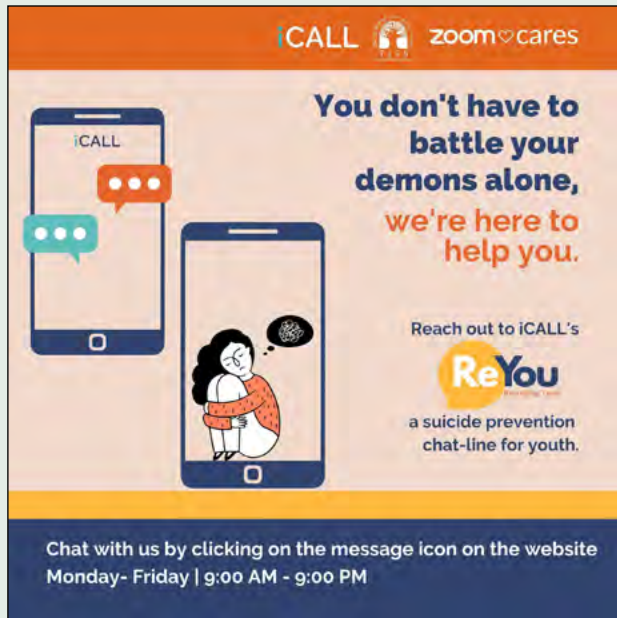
iCALL zoom♡cares

iCALL

You don't have to battle your demons alone,

we're here to help you.

Reach out to iCALL's

ReYou

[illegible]

a suicide prevention chat-line for youth.

Chat with us by clicking on the message icon on the website
Monday- Friday | 9:00 AM - 9:00 PM